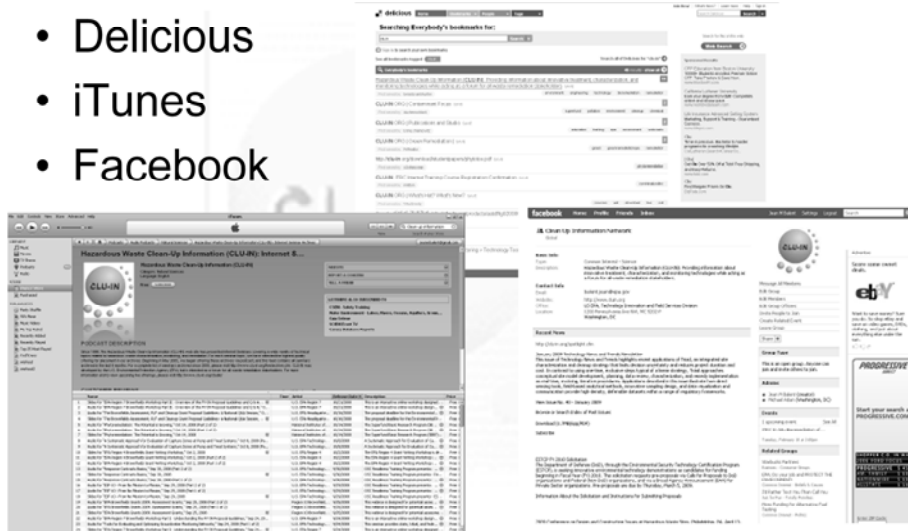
• Delicious
• iTunes
• Facebook

delicious

Searching Everybody's bookmarks for:

CLU-IN

Hazardous Waste Clean-Up Information (CLU-IN): Internet E...

PODCAST DESCRIPTION

facebook Home Profile Friends Inbox

CLU-IN Clean-Up Information Network

CLU-IN

Recent News

ebY

PROGRESSIVE